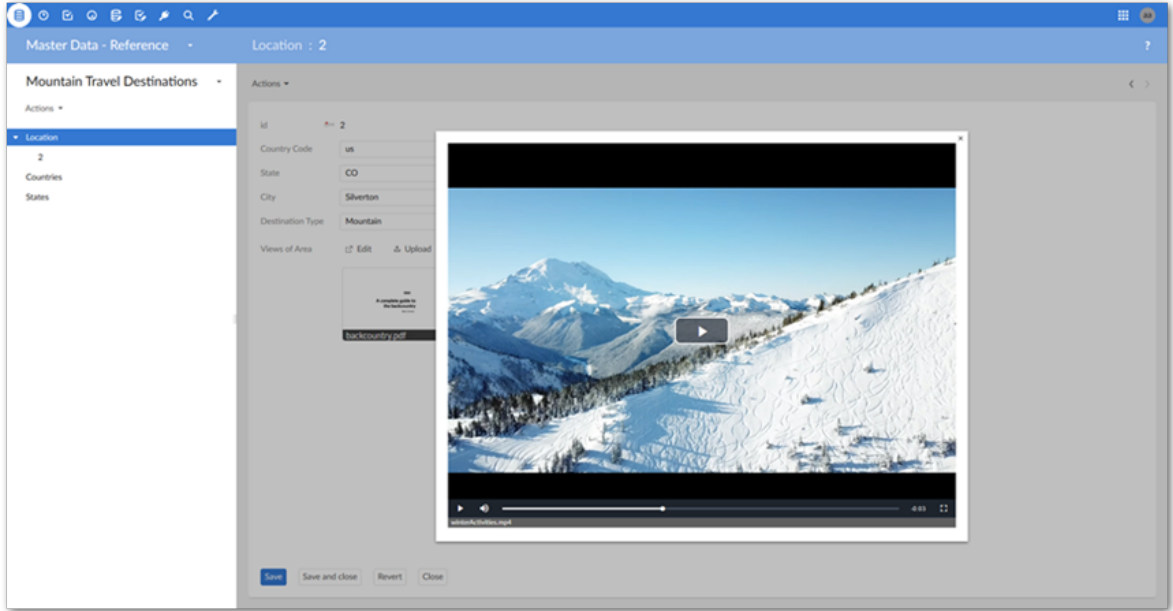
Master Data - Reference

Location : 2

?

Mountain Travel Destinations

Actions

Location

2

Countries

States

Actions

id 2

Country Code us

State CO

City Silverton

Destination Type Mountain

Views of Area Edit Upload

A complete guide to the backcountry

backcountry.pdf

×

-0:03

winterActivities.mp4

Save Save and close Revert Close